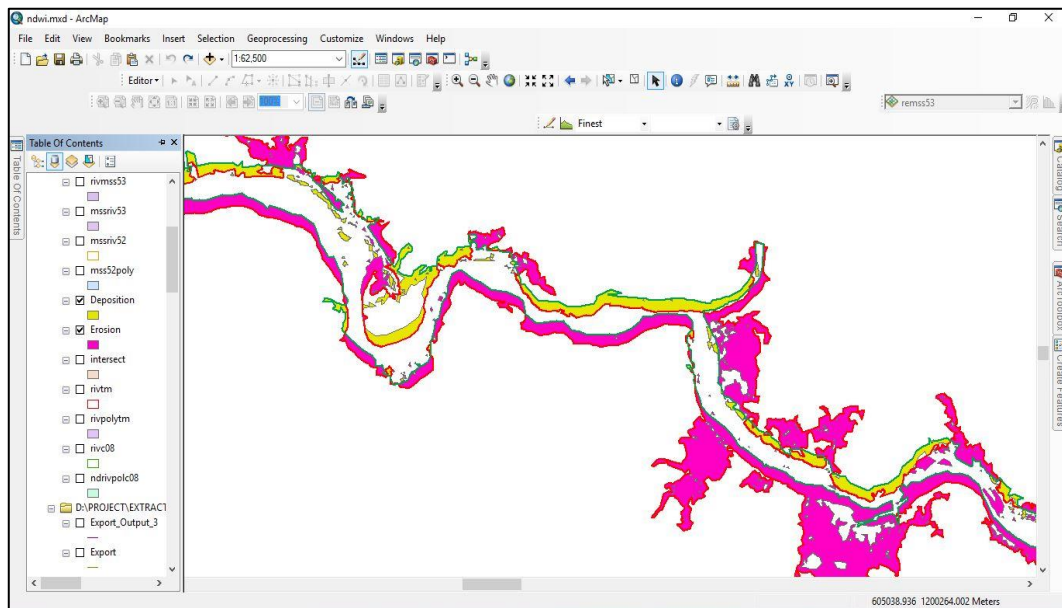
ndwi.mxd - ArcMap

File Edit View Bookmarks Insert Selection Geoprocessing Customize Windows Help

1:62,500

Editor▾

remss53

Finest

Table Of Contents

Table Of Contents

rivmss53

mssriv53

mssriv52

mss52poly

Deposition

Erosion

intersect

rivtm

rivpolytm

rivc08

ndrivpolc08

D:\PROJECT\EXTRACT

Export_Output_3

Export

Catalog

Search

ArcToolbox

Create Features

605038.936 1200264.002 Meters